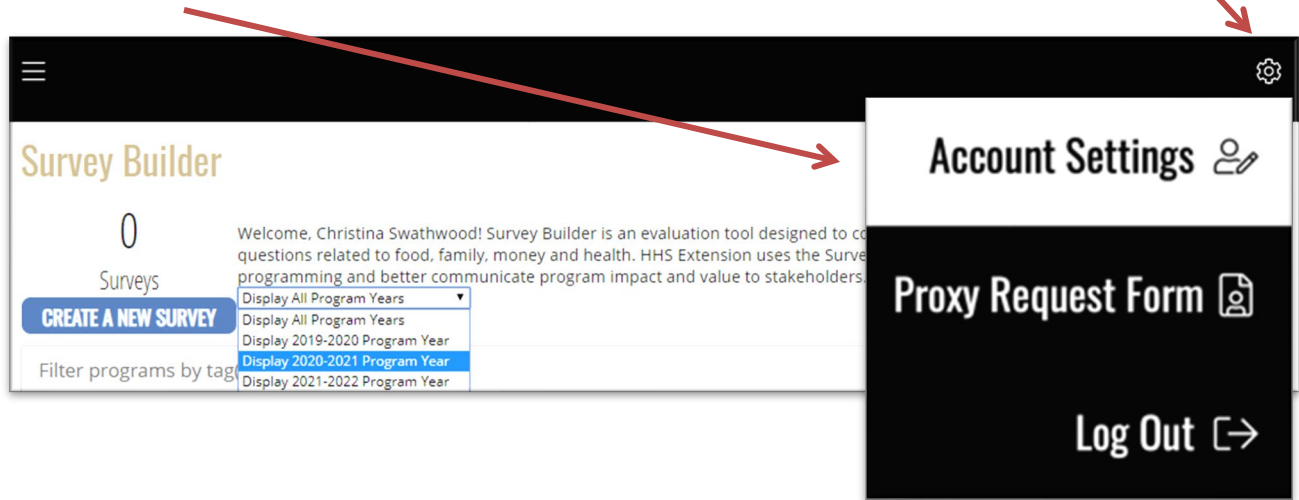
Survey Builder

0

Surveys

CREATE A NEW SURVEY

Welcome, Christina Swathwood! Survey Builder is an evaluation tool designed to co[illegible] questions related to food, family, money and health. HHS Extension uses the Surve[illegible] programming and better communicate program impact and value to stakeholders.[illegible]

Display All Program Years ▾

Display All Program Years

Display 2019-2020 Program Year

Display 2020-2021 Program Year

Display 2021-2022 Program Year

Filter programs by tag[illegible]

Account Settings

Proxy Request Form

Log Out